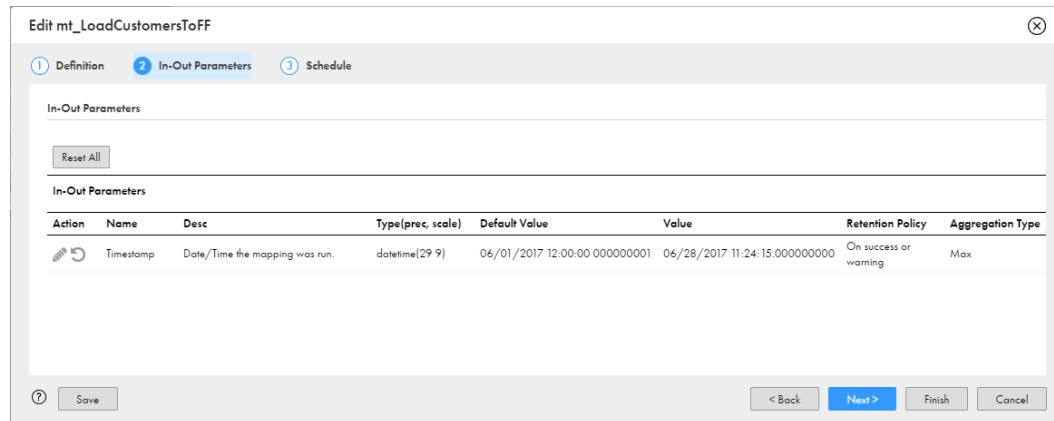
Edit mt_LoadCustomersToFF

1 Definition
2 In-Out Parameters
3 Schedule

In-Out Parameters

Reset All

In-Out Parameters

| Action | Name | Desc | Type(prec, scale) | Default Value | Value | Retention Policy | Aggregation Type |
|---|---|---|---|---|---|---|---|
| | Timestamp | Date/Time the mapping was run. | datetime(29 9) | 06/01/2017 12:00:00 000000001 | 06/28/2017 11:24:15.000000000 | On success or warning | Max |

Save

< Back
Next >
Finish
Cancel